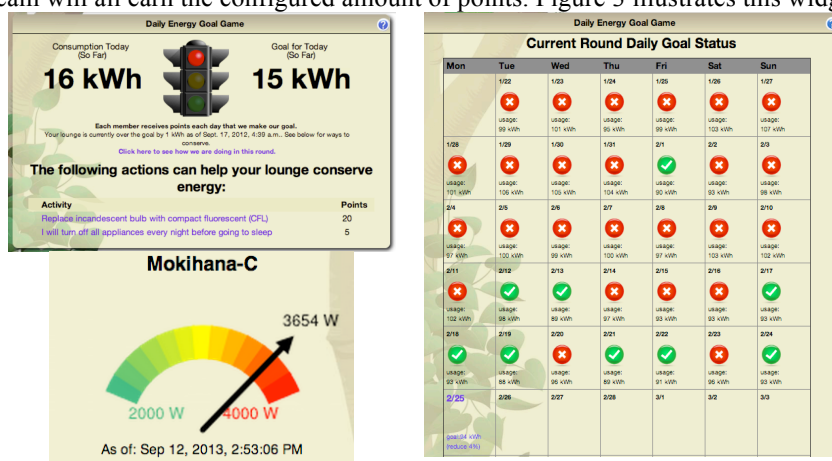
eam will an earn the configured amount of points. Figure 5 illustrates this widg

Daily Energy Goal Game

Consumption Today (So Far)
16 kWh

Goal for Today (So Far)
15 kWh

Each member receives points each day that we make our goal.
Your lounge is currently over the goal by 1 kWh as of Sept. 17, 2012, 4:39 a.m.. See below for ways to conserve.
Click here to see how we are doing in this round.

The following actions can help your lounge conserve energy:

| Activity | Points |
|---|---|
| Replace incandescent bulb with compact fluorescent (CFL) | 20 |
| I will turn off all appliances every night before going to sleep | 5 |

Mokihana-C

3654 W

2000 W 4000 W

As of: Sep 12, 2013, 2:53:06 PM

Daily Energy Goal Game

Current Round Daily Goal Status

| Mon | Tue | Wed | Thu | Fri | Sat | Sun |
|---|---|---|---|---|---|---|
| | 1/22 usage: 99 kWh | 1/23 usage: 101 kWh | 1/24 usage: 95 kWh | 1/25 usage: 99 kWh | 1/26 usage: 103 kWh | 1/27 usage: 107 kWh |
| 1/28 usage: 101 kWh | 1/29 usage: 106 kWh | 1/30 usage: 105 kWh | 1/31 usage: 104 kWh | 2/1 usage: 90 kWh | 2/2 usage: 93 kWh | 2/3 usage: 98 kWh |
| 2/4 usage: 97 kWh | 2/5 usage: 100 kWh | 2/6 usage: 99 kWh | 2/7 usage: 100 kWh | 2/8 usage: 97 kWh | 2/9 usage: 93 kWh | 2/10 usage: 102 kWh |
| 2/11 usage: 102 kWh | 2/12 usage: 98 kWh | 2/13 usage: 89 kWh | 2/14 usage: 97 kWh | 2/15 usage: 93 kWh | 2/16 usage: 93 kWh | 2/17 usage: 93 kWh |
| 2/18 usage: 93 kWh | 2/19 usage: 88 kWh | 2/20 usage: 96 kWh | 2/21 usage: 89 kWh | 2/22 usage: 91 kWh | 2/23 usage: 96 kWh | 2/24 usage: 93 kWh |
| 2/25 goal:94 kWh (reduce 4%) | 2/26 | 2/27 | 2/28 | 3/1 | 3/2 | 3/3 |